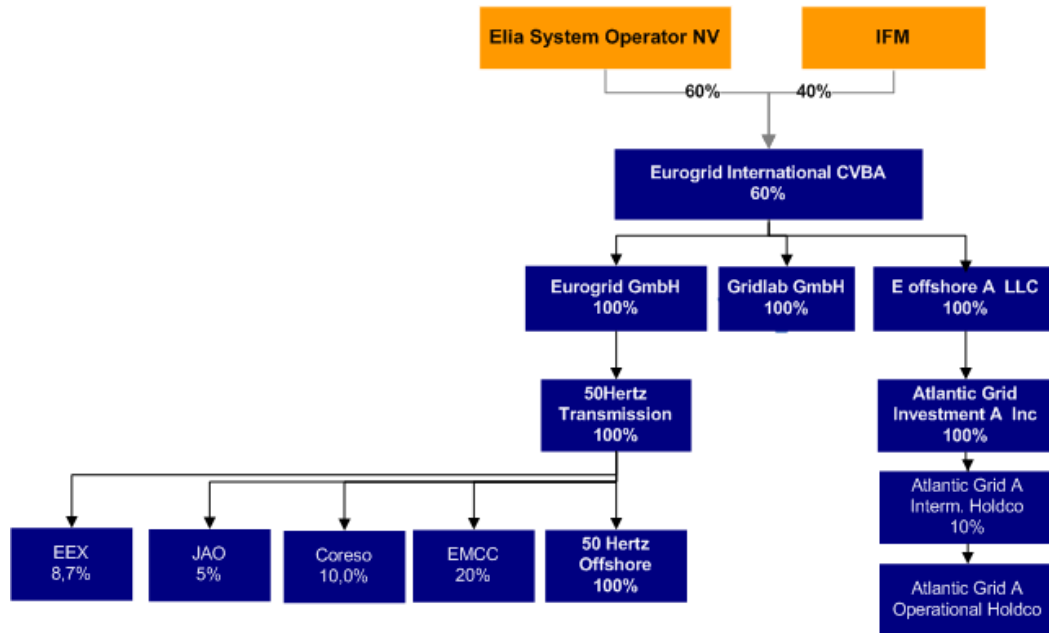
Elia System Operator NV

IFM

60%

40%

Eurogrid International CVBA
60%

Eurogrid GmbH
100%

Gridlab GmbH
100%

E offshore A LLC
100%

50Hertz Transmission
100%

Atlantic Grid Investment A Inc
100%

Atlantic Grid A Interm. Holdco
10%

Atlantic Grid A Operational Holdco

EEX
8,7%

JAO
5%

Coreso
10,0%

EMCC
20%

50 Hertz Offshore
100%